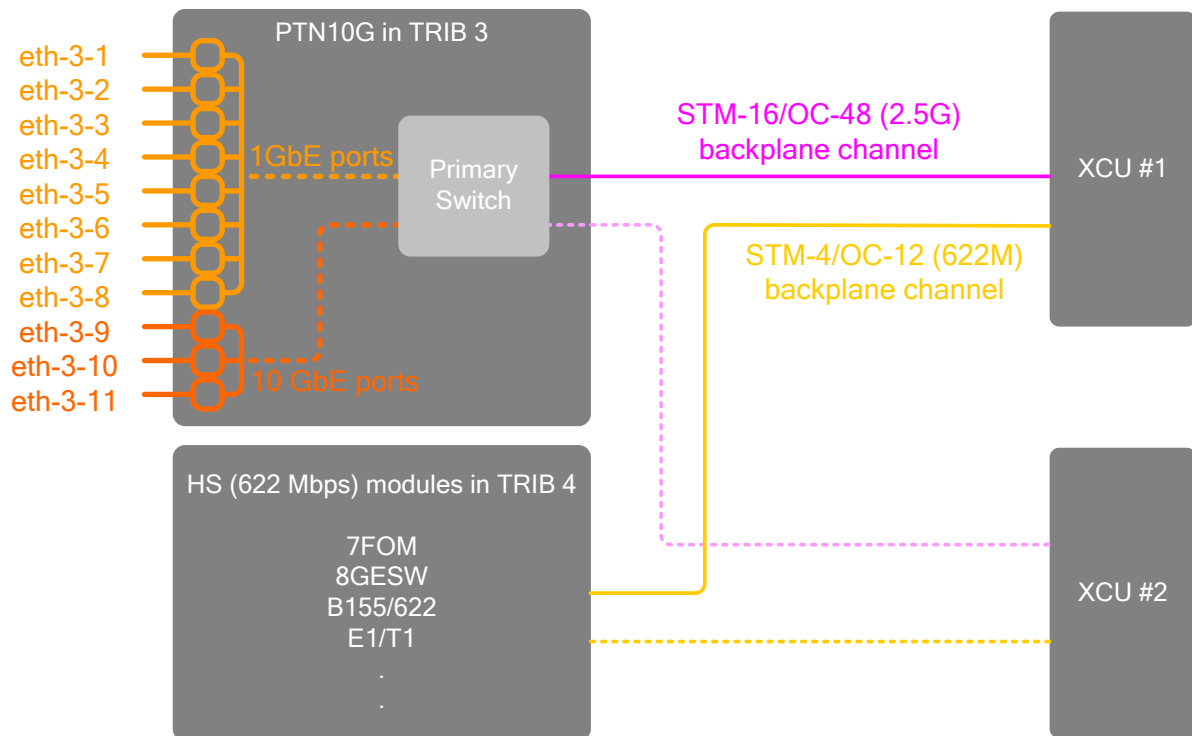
eth-3-1
eth-3-2
eth-3-3
eth-3-4
eth-3-5
eth-3-6
eth-3-7
eth-3-8
eth-3-9
eth-3-10
eth-3-11

PTN10G in TRIB 3

1GbE ports

Primary Switch

10 GbE ports

STM-16/OC-48 (2.5G) backplane channel

XCU #1

STM-4/OC-12 (622M) backplane channel

HS (622 Mbps) modules in TRIB 4

7FOM
8GESW
B155/622
E1/T1
.
.

XCU #2